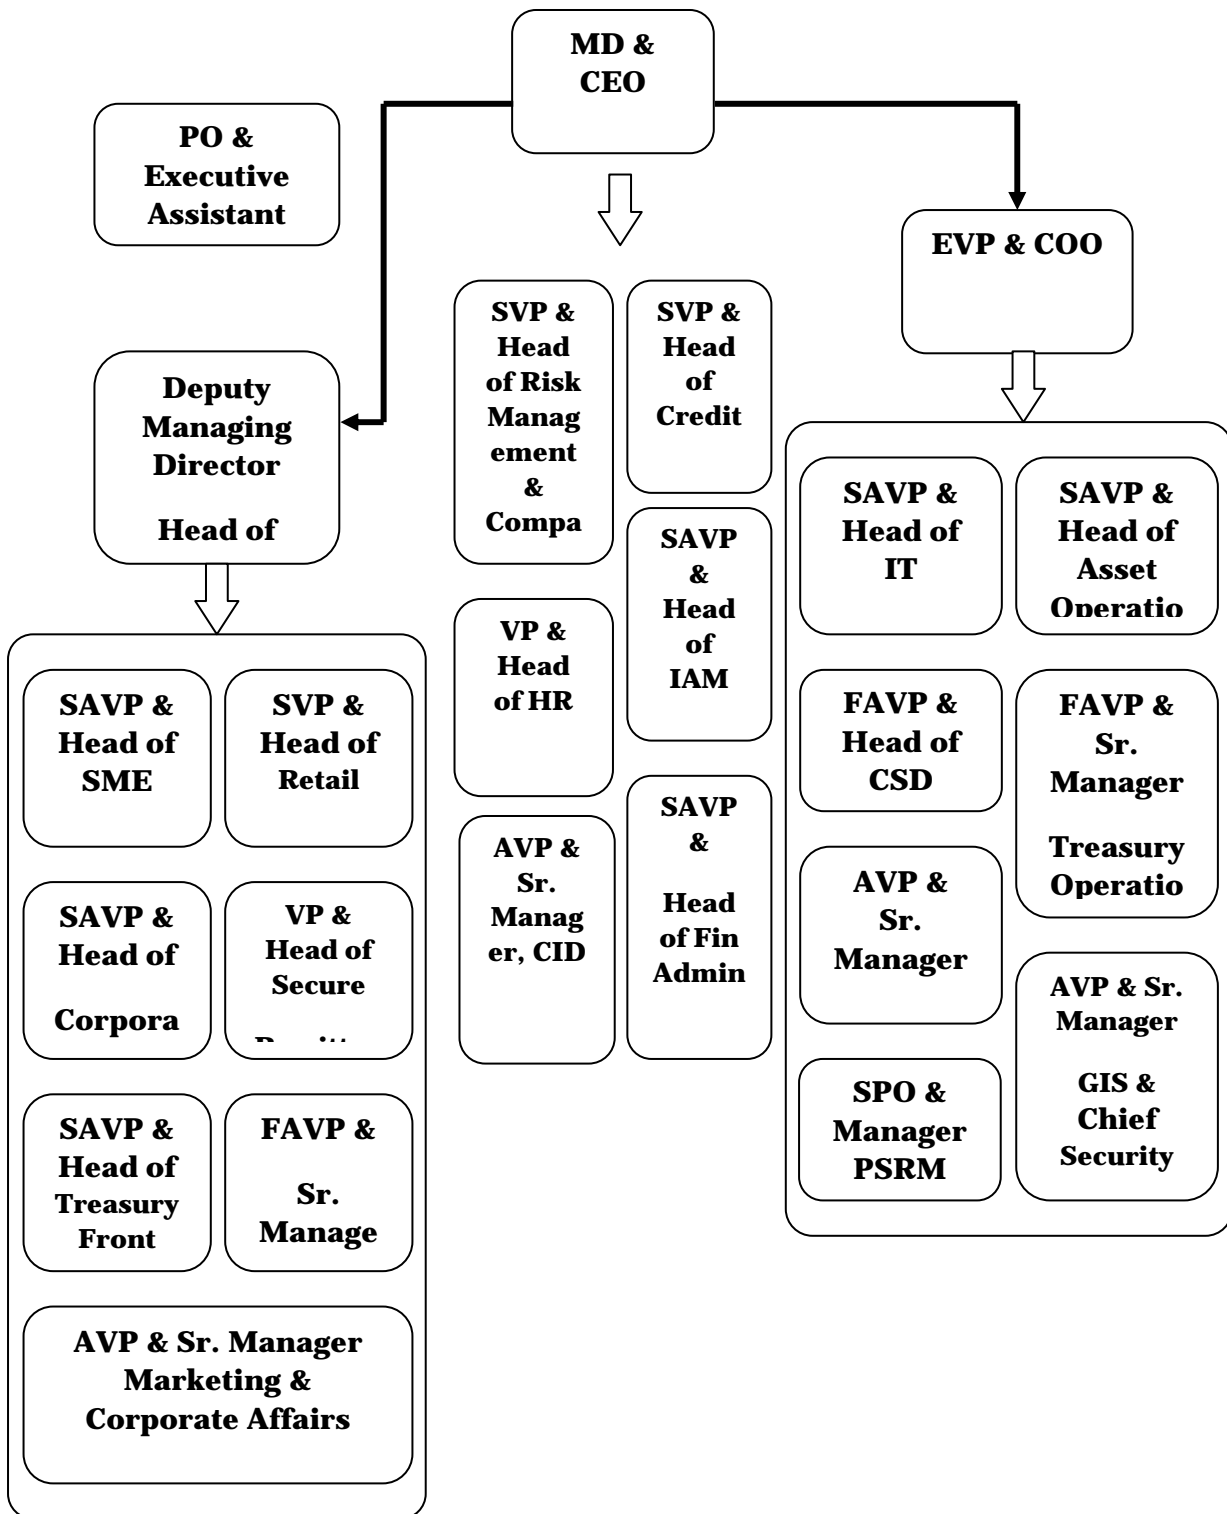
MD & CEO

PO & Executive Assistant

Deputy Managing Director

Head of

SAVP & Head of SME

SVP & Head of Retail

SAVP & Head of

Corpora

VP & Head of Secure

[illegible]

SAVP & Head of Treasury Front

FAVP &

Sr. Manage

AVP & Sr. Manager Marketing & Corporate Affairs

SVP & Head of Risk Managaement & Compa

SVP & Head of Credit

VP & Head of HR

SAVP & Head of IAM

AVP & Sr. Manager, CID

SAVP &

Head of Fin Admin

EVP & COO

SAVP & Head of IT

SAVP & Head of Asset Operatio

FAVP & Head of CSD

FAVP & Sr. Manager

Treasury Operatio

AVP & Sr. Manager

AVP & Sr. Manager

GIS & Chief Security

SPO & Manager PSRM